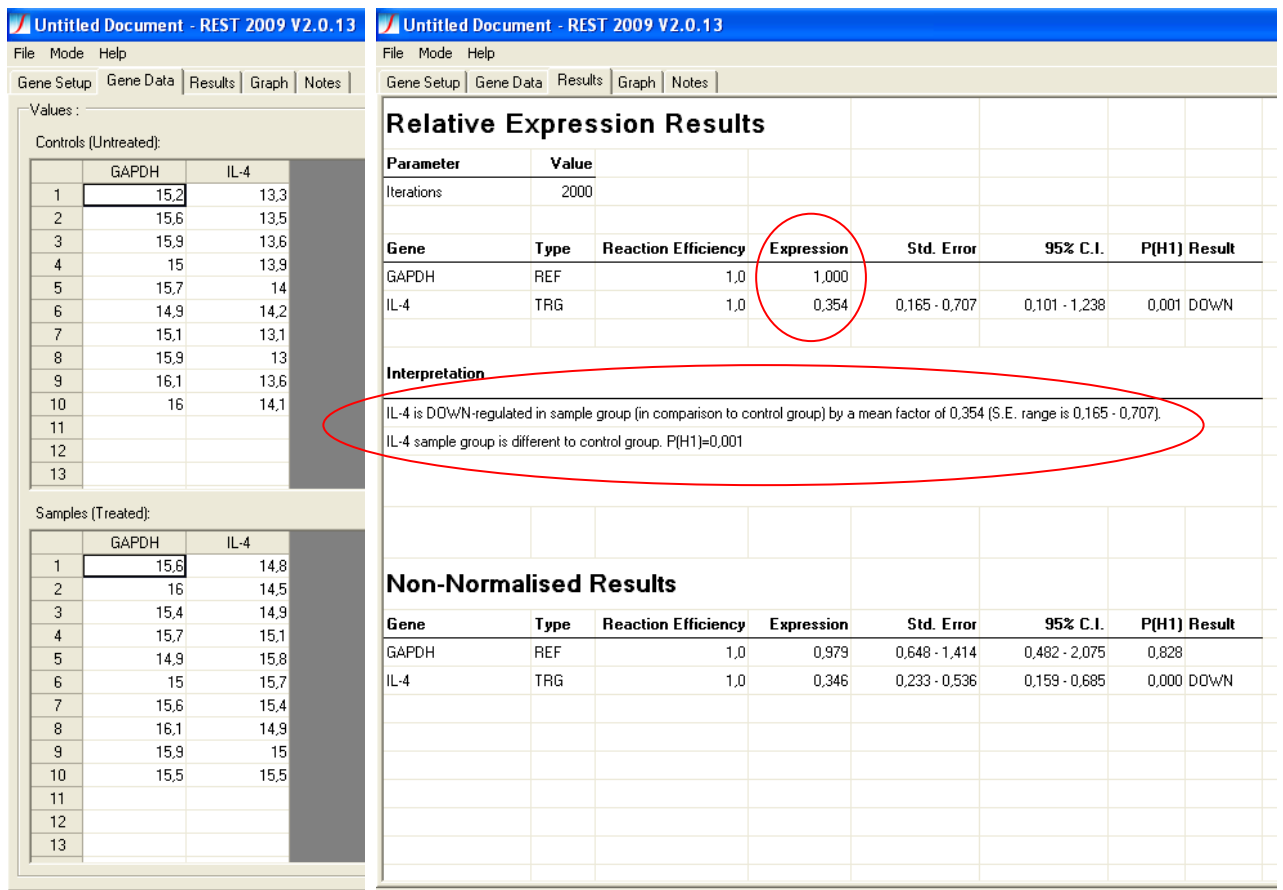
Untitled Document - REST 2009 V2.0.13

File Mode Help

Gene Setup | Gene Data | Results | Graph | Notes

Values :

Controls (Untreated):

| | GAPDH | IL-4 |
|---|---|---|
| 1 | 15,2 | 13,3 |
| 2 | 15,6 | 13,5 |
| 3 | 15,9 | 13,6 |
| 4 | 15 | 13,9 |
| 5 | 15,7 | 14 |
| 6 | 14,9 | 14,2 |
| 7 | 15,1 | 13,1 |
| 8 | 15,9 | 13 |
| 9 | 16,1 | 13,6 |
| 10 | 16 | 14,1 |
| 11 | | |
| 12 | | |
| 13 | | |

Samples (Treated):

| | GAPDH | IL-4 |
|---|---|---|
| 1 | 15,6 | 14,8 |
| 2 | 16 | 14,5 |
| 3 | 15,4 | 14,9 |
| 4 | 15,7 | 15,1 |
| 5 | 14,9 | 15,8 |
| 6 | 15 | 15,7 |
| 7 | 15,6 | 15,4 |
| 8 | 16,1 | 14,9 |
| 9 | 15,9 | 15 |
| 10 | 15,5 | 15,5 |
| 11 | | |
| 12 | | |
| 13 | | |

Untitled Document - REST 2009 V2.0.13

File Mode Help

Gene Setup | Gene Data | Results | Graph | Notes

Relative Expression Results

| Parameter | Value |
|---|---|
| Iterations | 2000 |

| Gene | Type | Reaction Efficiency | Expression | Std. Error | 95% C.I. | P(H1) | Result |
|---|---|---|---|---|---|---|---|
| GAPDH | REF | 1,0 | 1,000 | | | | |
| IL-4 | TRG | 1,0 | 0,354 | 0,165 - 0,707 | 0,101 - 1,238 | 0,001 | DOWN |

Interpretation

IL-4 is DOWN-regulated in sample group (in comparison to control group) by a mean factor of 0,354 (S.E. range is 0,165 - 0,707).

IL-4 sample group is different to control group. P(H1)=0,001

Non-Normalised Results

| Gene | Type | Reaction Efficiency | Expression | Std. Error | 95% C.I. | P(H1) | Result |
|---|---|---|---|---|---|---|---|
| GAPDH | REF | 1,0 | 0,979 | 0,648 - 1,414 | 0,482 - 2,075 | 0,828 | |
| IL-4 | TRG | 1,0 | 0,346 | 0,233 - 0,536 | 0,159 - 0,685 | 0,000 | DOWN |